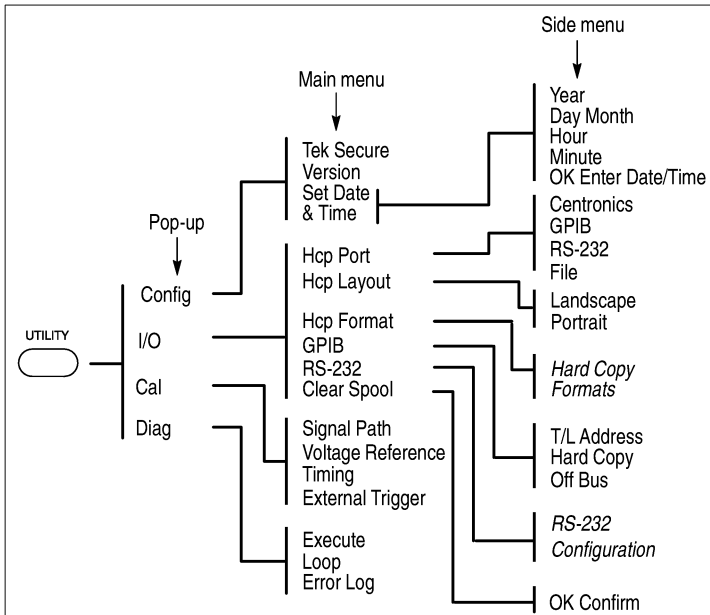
Side menu

Main menu

Year
Day Month
Hour
Minute
OK Enter Date/Time

Tek Secure
Version
Set Date & Time

Pop-up

Centronics
GPIB
RS-232
File

Hcp Port
Hcp Layout

Config

Landscape
Portrait

UTILITY

I/O

Hcp Format
GPIB
RS-232
Clear Spool

Cal

Hard Copy Formats

Diag

Signal Path
Voltage Reference
Timing
External Trigger

T/L Address
Hard Copy
Off Bus

RS-232 Configuration

Execute
Loop
Error Log

OK Confirm